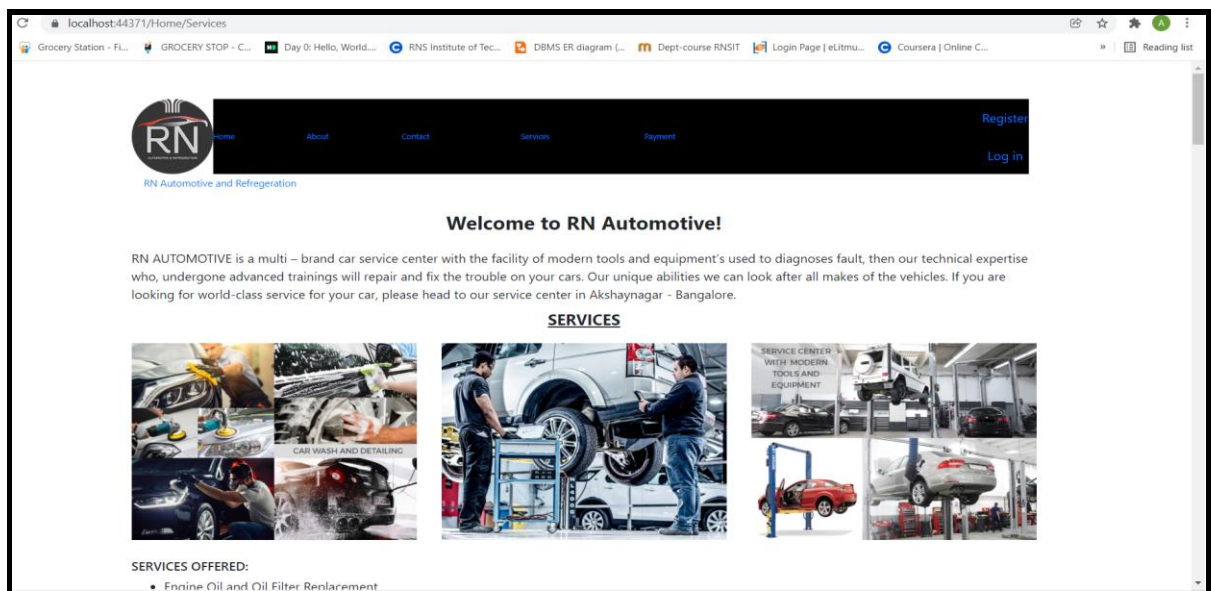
localhost:44371/Home/Services

Grocery Station - Fi... GROCERY STOP - C... Day 0: Hello, World.... RNS Institute of Tec... DBMS ER diagram (... Dept-course RNSIT Login Page | eLitmu... Coursera | Online C... » Reading list

RN

Home About Contact Services Payment

Register

Log in

RN Automotive and Refregeration

Welcome to RN Automotive!

RN AUTOMOTIVE is a multi – brand car service center with the facility of modern tools and equipment's used to diagnoses fault, then our technical expertise who, undergone advanced trainings will repair and fix the trouble on your cars. Our unique abilities we can look after all makes of the vehicles. If you are looking for world-class service for your car, please head to our service center in Akshaynagar - Bangalore.

SERVICES

CAR WASH AND DETAILING

SERVICE CENTER WITH MODERN TOOLS AND EQUIPMENT

SERVICES OFFERED:

• Engine Oil and Oil Filter Replacement